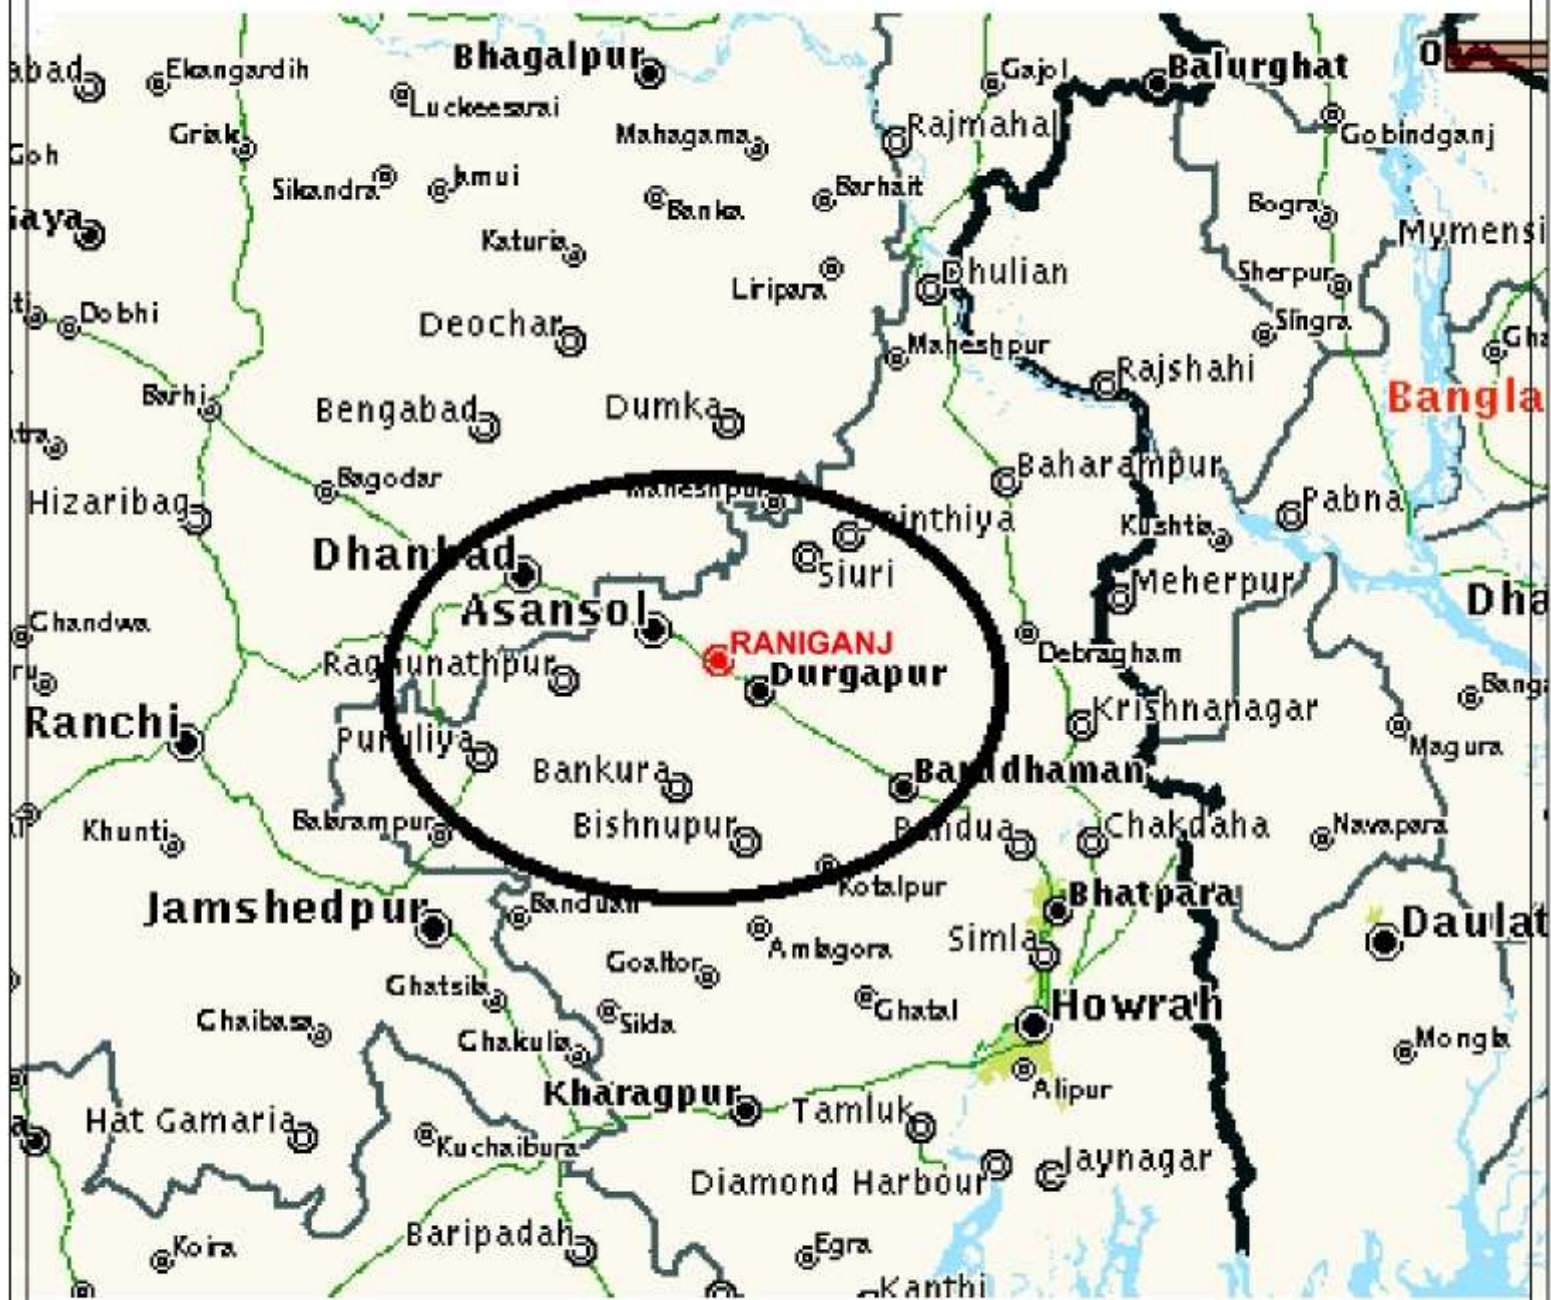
abad
Ekangardih
Bhagalpur
Gajol
Balurghat
Luckeesarai
Giriak
Mahagama
Rajmahal
Gobindganj
Goh
Sikandra
Jamui
Barhait
Gaya
Banka
Bogra
Katuria
Mymensi
Liripara
Dhulian
Sherpur
Dobhi
Deochar
Singra
Maheshpur
Barhi
Rajshahi
Bengabad
Dumka
Bangla
Baharampur
Bagodar
Maheshpur
Hizaribag
Sainthiya
Pabna
Kushtia
Dhanbad
Siuri
Meherpur
Asansol
Dha
Chandwa
RANIGANJ
Debragham
Raghunathpur
Durgapur
Krishnanagar
Ranchi
Puruliya
Magura
Bankura
Barddhaman
Khunti
Balrampur
Bishnupur
Bandua
Chakdaha
Navapara
Kotalpur
Jamshedpur
Bhatpara
Banduan
Daulat
Ambagora
Simla
Goaltor
Ghatsila
Chaibasa
Silda
Ghatal
Howrah
Chakulia
Mongla
Kharagpur
Alipur
Tamluk
Hat Gamaria
Kuchaibura
Jaynagar
Diamond Harbour
Baripadah
Koira
Egra
Kanthi